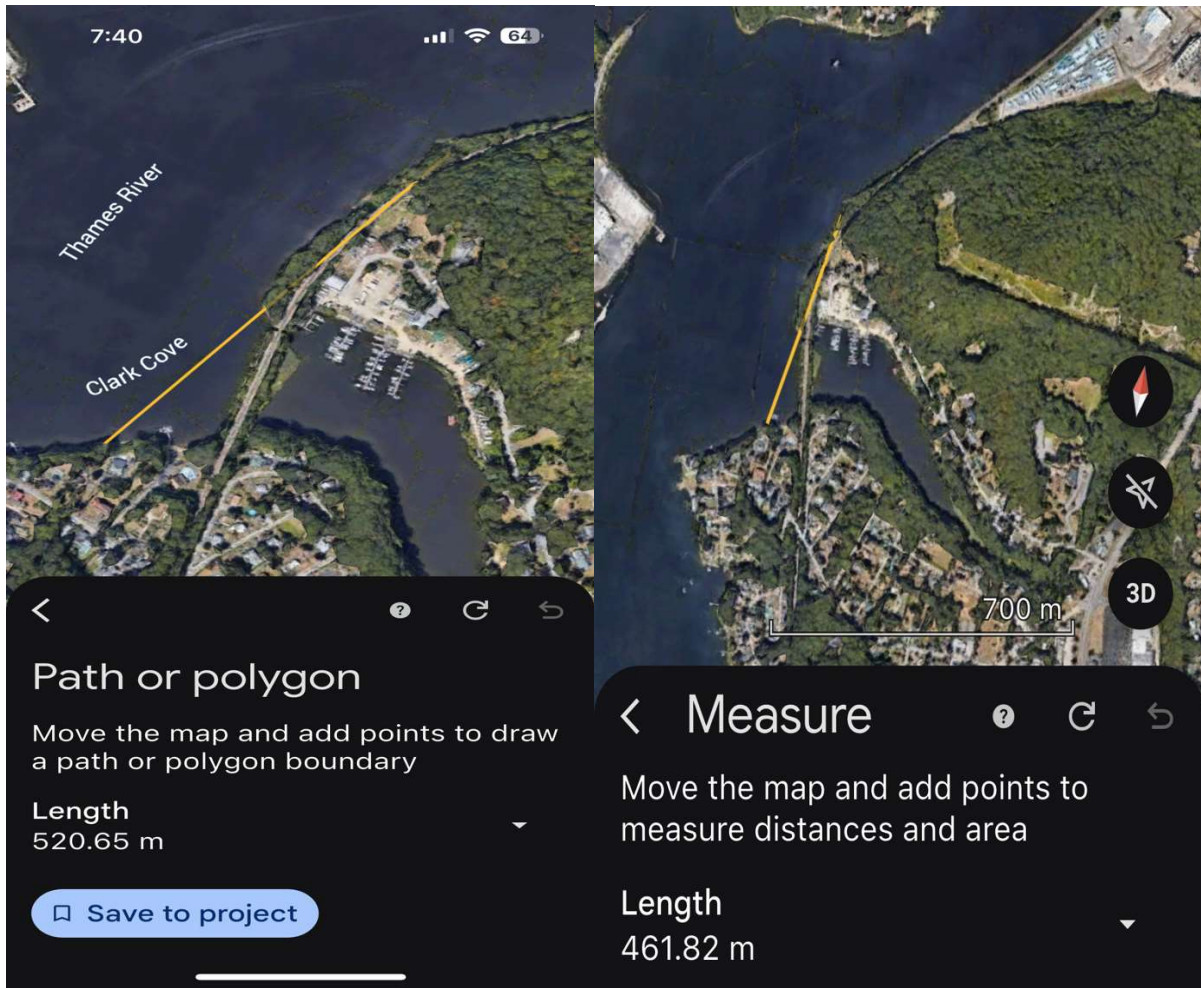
7:40

64

Thames River

Clark Cove

?

Path or polygon

Move the map and add points to draw a path or polygon boundary

Length
520.65 m

Save to project

3D

700 m

Measure

?

Move the map and add points to measure distances and area

Length
461.82 m